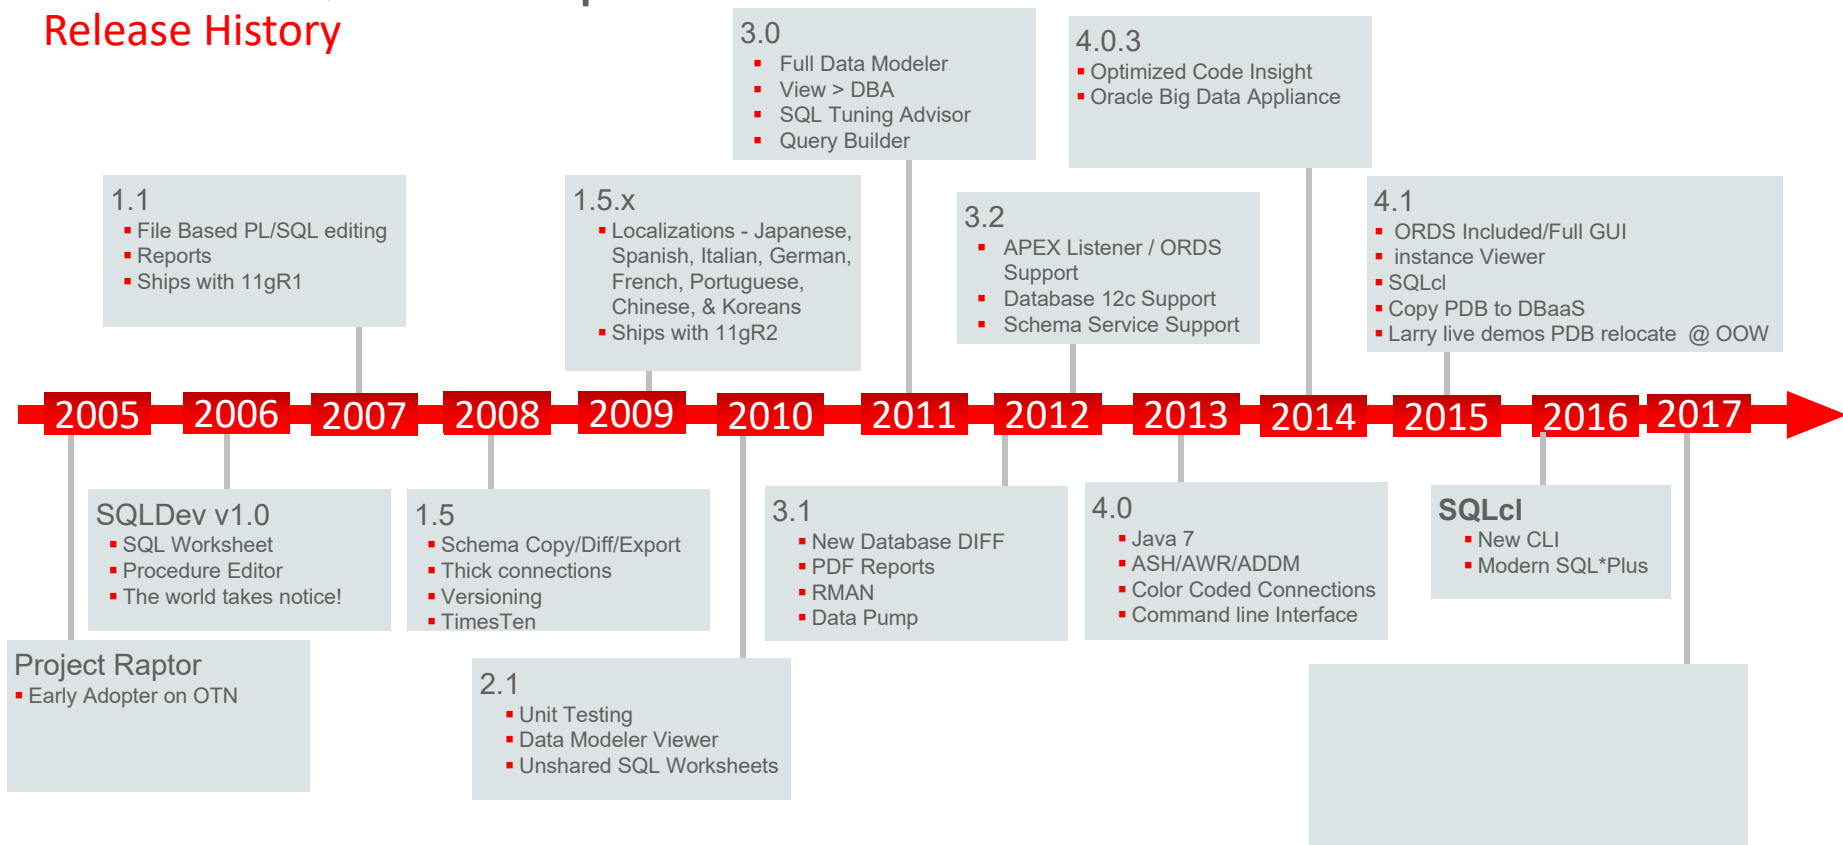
Release History

3.0
- Full Data Modeler
- View > DBA
- SQL Tuning Advisor
- Query Builder

4.0.3
- Optimized Code Insight
- Oracle Big Data Appliance

1.1
- File Based PL/SQL editing
- Reports
- Ships with 11gR1

1.5.x
- Localizations - Japanese, Spanish, Italian, German, French, Portuguese, Chinese, & Koreans
- Ships with 11gR2

3.2
- APEX Listener / ORDS Support
- Database 12c Support
- Schema Service Support

4.1
- ORDS Included/Full GUI
- instance Viewer
- SQLcl
- Copy PDB to DBaaS
- Larry live demos PDB relocate @ OOW

2005 2006 2007 2008 2009 2010 2011 2012 2013 2014 2015 2016 2017

SQLDev v1.0
- SQL Worksheet
- Procedure Editor
- The world takes notice!

1.5
- Schema Copy/Diff/Export
- Thick connections
- Versioning
- TimesTen

3.1
- New Database DIFF
- PDF Reports
- RMAN
- Data Pump

4.0
- Java 7
- ASH/AWR/ADDM
- Color Coded Connections
- Command line Interface

SQLcl
- New CLI
- Modern SQL*Plus

Project Raptor
- Early Adopter on OTN

2.1
- Unit Testing
- Data Modeler Viewer
- Unshared SQL Worksheets